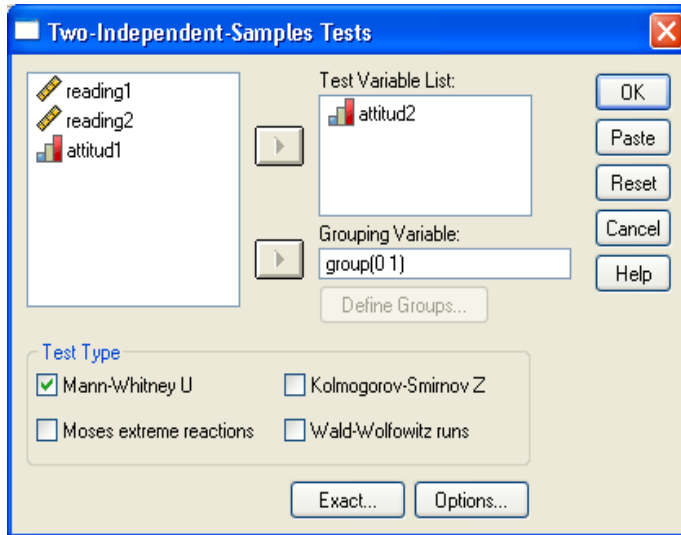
Two-Independent-Samples Tests

reading1
reading2
attitud1

Test Variable List:
attitud2

Grouping Variable:
group(0 1)

Define Groups...

OK
Paste
Reset
Cancel
Help

Test Type
Mann-Whitney U
Kolmogorov-Smirnov Z
Moses extreme reactions
Wald-Wolfowitz runs

Exact...
Options...